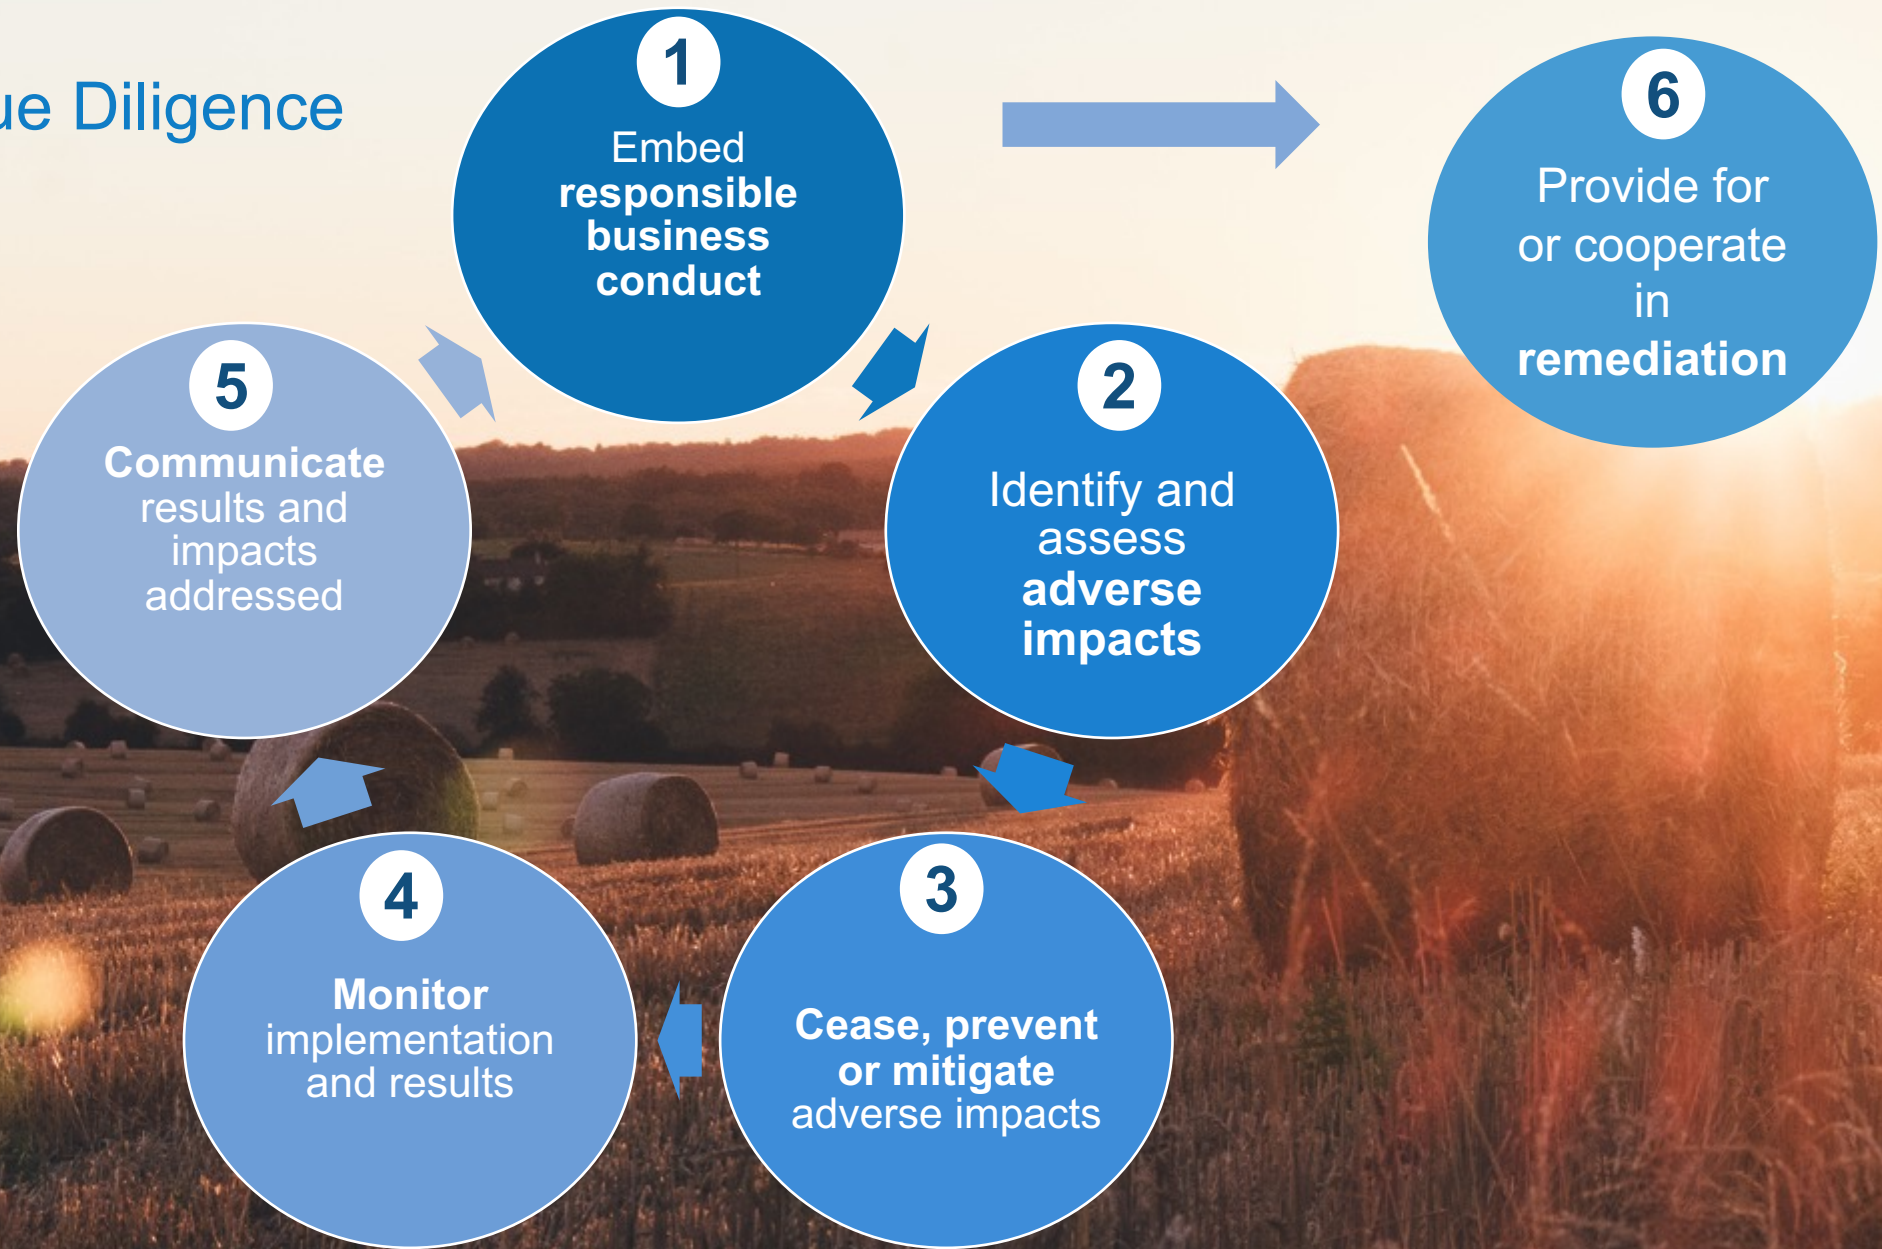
ue Diligence

1
Embed responsible business conduct

6
Provide for or cooperate in remediation

5
Communicate results and impacts addressed

2
Identify and assess adverse impacts

4
Monitor implementation and results

3
Cease, prevent or mitigate adverse impacts